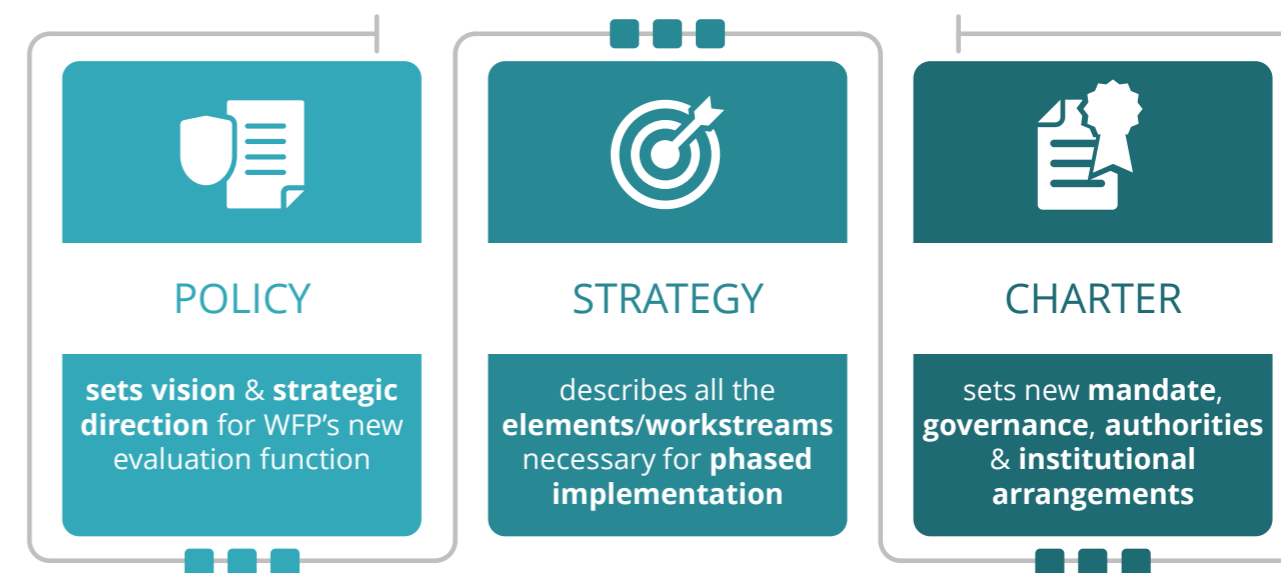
POLICY

sets vision & strategic direction for WFP's new evaluation function

STRATEGY

describes all the elements/workstreams necessary for phased implementation

CHARTER

sets new mandate, governance, authorities & institutional arrangements